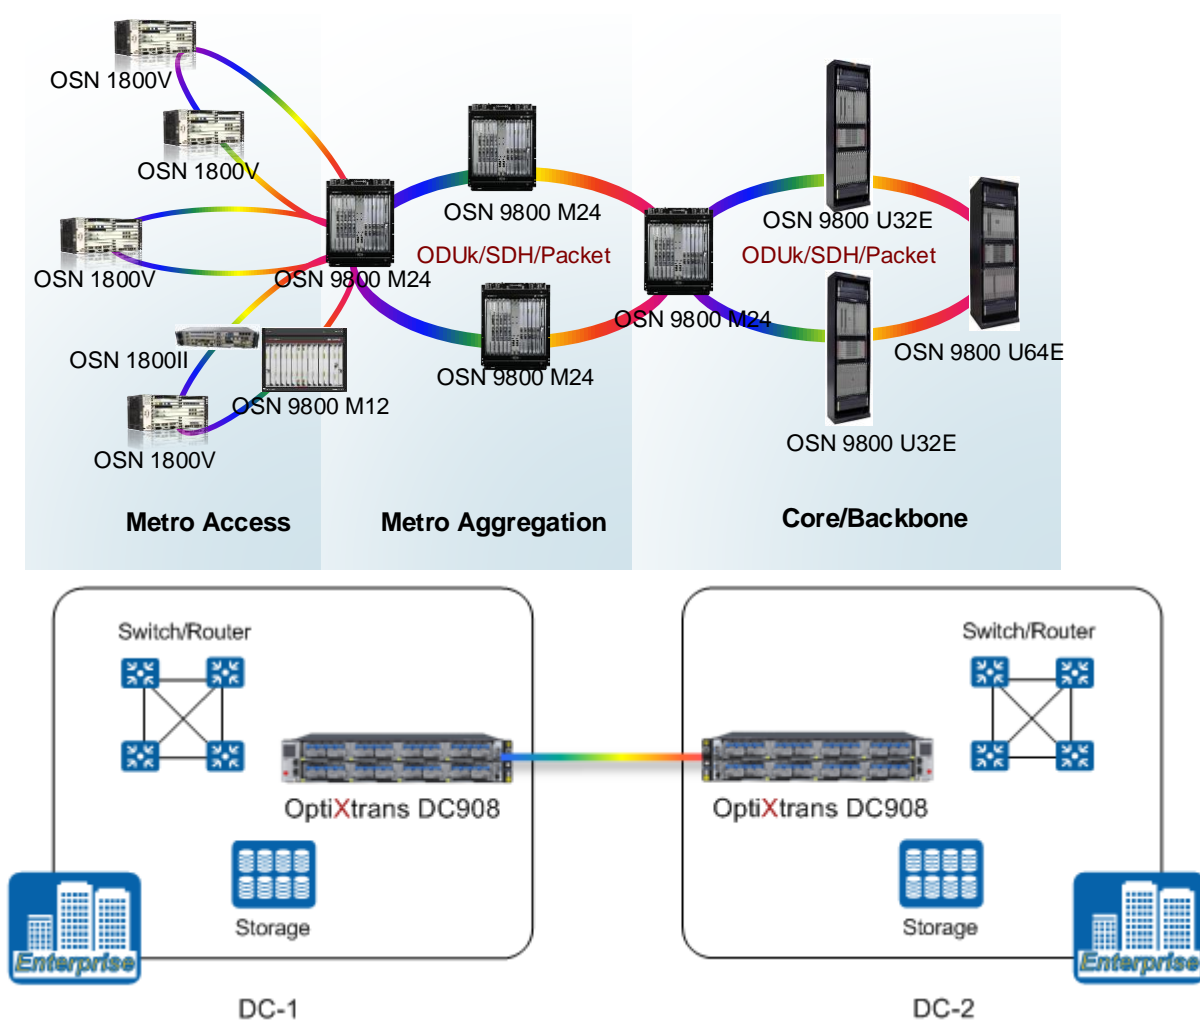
OSN 1800V

OSN 1800V

OSN 1800V

OSN 1800II

OSN 1800V

OSN 9800 M12

OSN 9800 M24

OSN 9800 M24

ODUk/SDH/Packet

OSN 9800 M24

OSN 9800 M24

OSN 9800 U32E

ODUk/SDH/Packet

OSN 9800 U64E

OSN 9800 U32E

Metro Access

Metro Aggregation

Core/Backbone

Switch/Router

OptiXtrans DC908

Storage

Enterprise

DC-1

Switch/Router

OptiXtrans DC908

Storage

Enterprise

DC-2